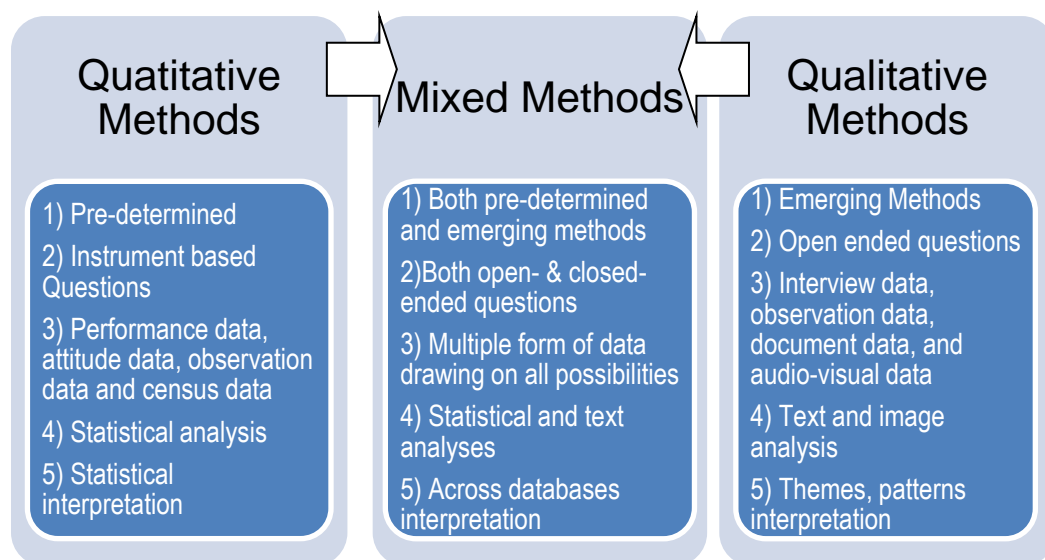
Quatitative Methods

1) Pre-determined

2) Instrument based Questions

3) Performance data, attitude data, observation data and census data

4) Statistical analysis

5) Statistical interpretation

Mixed Methods

1) Both pre-determined and emerging methods

2)Both open- & closed-ended questions

3) Multiple form of data drawing on all possibilities

4) Statistical and text analyses

5) Across databases interpretation

Qualitative Methods

1) Emerging Methods

2) Open ended questions

3) Interview data, observation data, document data, and audio-visual data

4) Text and image analysis

5) Themes, patterns interpretation